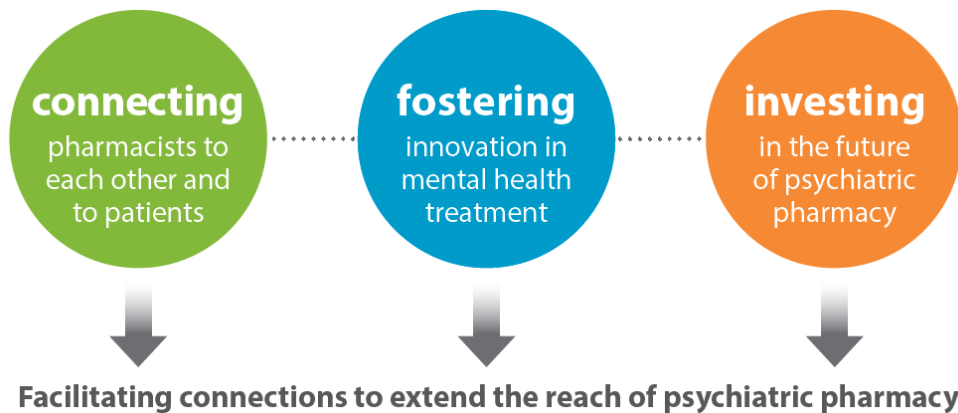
connecting
pharmacists to each other and to patients

fostering
innovation in mental health treatment

investing
in the future of psychiatric pharmacy

Facilitating connections to extend the reach of psychiatric pharmacy